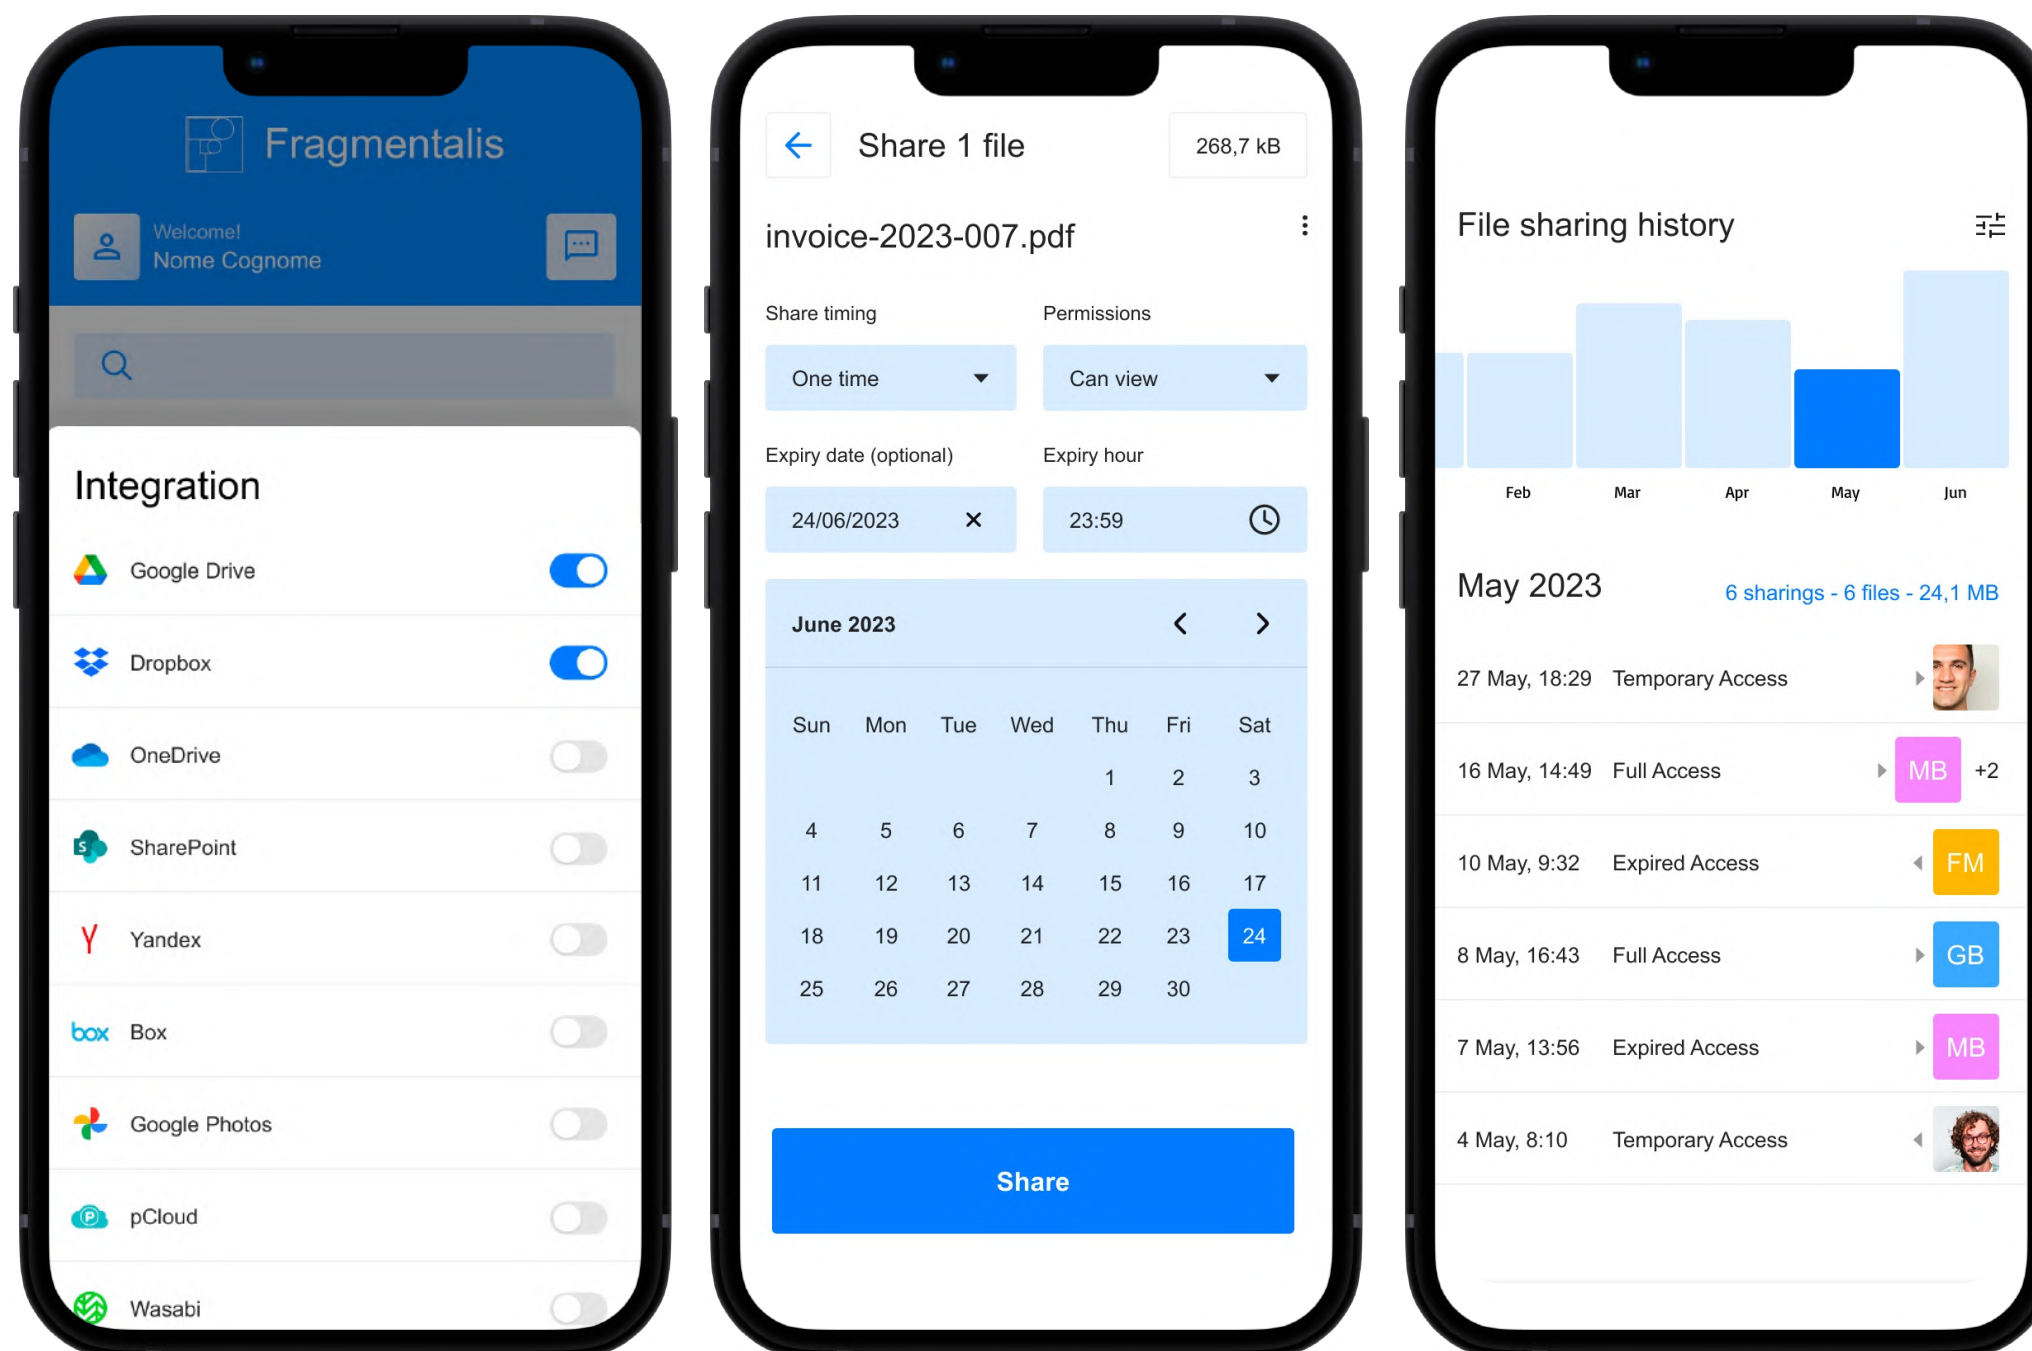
Fragmentalis

Welcome!
Nome Cognome

Integration

Google Drive
Dropbox
OneDrive
SharePoint
Yandex
box Box
Google Photos
pCloud
Wasabi

Share 1 file
268,7 kB

invoice-2023-007.pdf

Share timing
Permissions
One time
Can view

Expiry date (optional)
Expiry hour
24/06/2023
23:59

June 2023

| Sun | Mon | Tue | Wed | Thu | Fri | Sat |
|---|---|---|---|---|---|---|
| | | | | 1 | 2 | 3 |
| 4 | 5 | 6 | 7 | 8 | 9 | 10 |
| 11 | 12 | 13 | 14 | 15 | 16 | 17 |
| 18 | 19 | 20 | 21 | 22 | 23 | 24 |
| 25 | 26 | 27 | 28 | 29 | 30 | |

Share

File sharing history

Feb Mar Apr May Jun

May 2023
6 sharings - 6 files - 24,1 MB

27 May, 18:29 Temporary Access
16 May, 14:49 Full Access MB +2
10 May, 9:32 Expired Access FM
8 May, 16:43 Full Access GB
7 May, 13:56 Expired Access MB
4 May, 8:10 Temporary Access